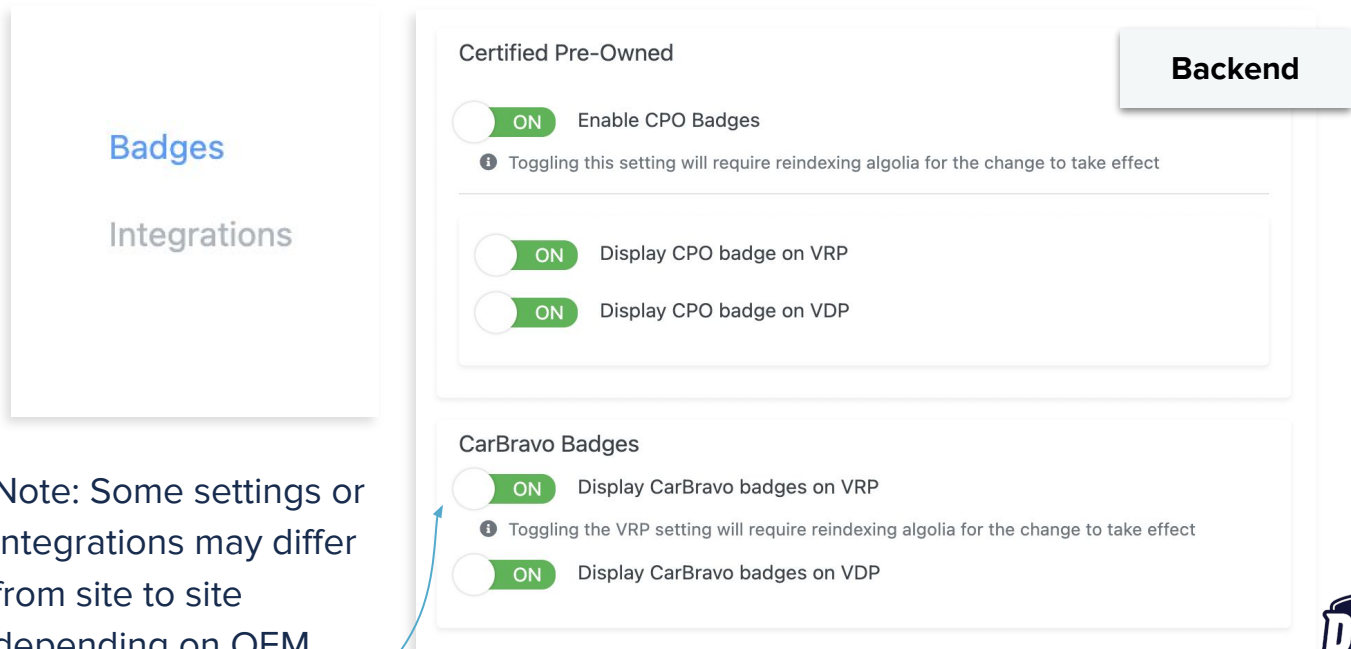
Badges

Integrations

Note: Some settings or integrations may differ from site to site depending on OEM

Certified Pre-Owned

Backend

ON Enable CPO Badges

Toggling this setting will require reindexing algolia for the change to take effect

ON Display CPO badge on VRP

ON Display CPO badge on VDP

CarBravo Badges

ON Display CarBravo badges on VRP

Toggling the VRP setting will require reindexing algolia for the change to take effect

ON Display CarBravo badges on VDP